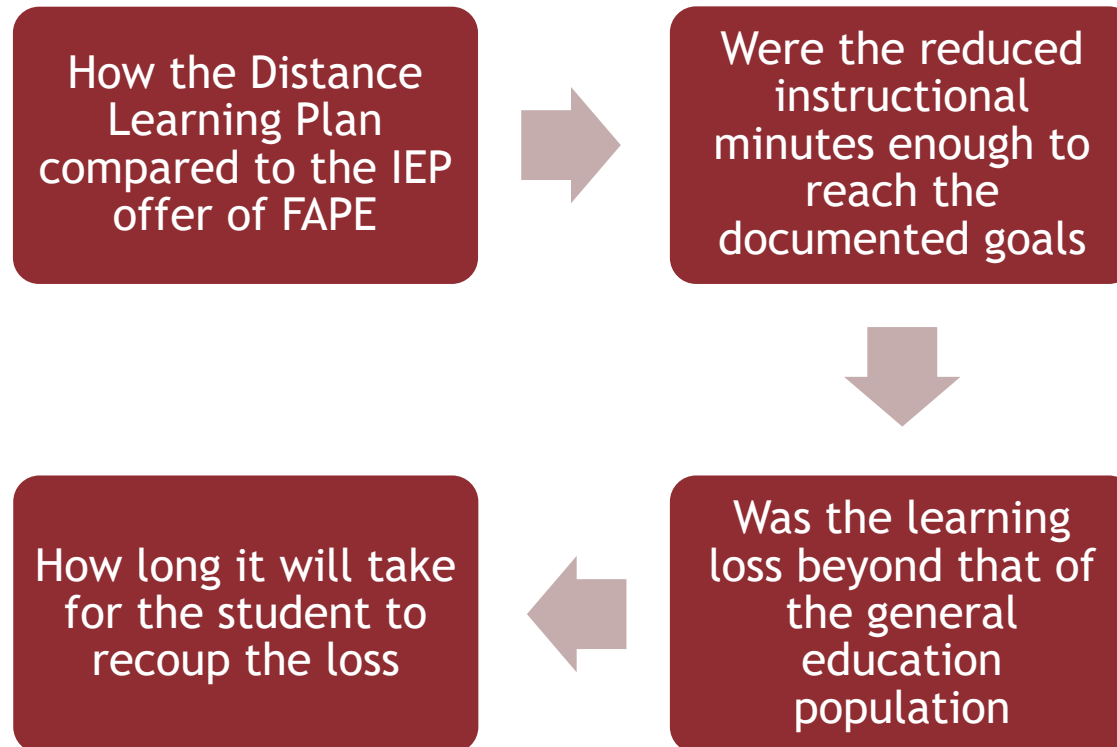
How the Distance Learning Plan compared to the IEP offer of FAPE

Were the reduced instructional minutes enough to reach the documented goals

Was the learning loss beyond that of the general education population

How long it will take for the student to recoup the loss